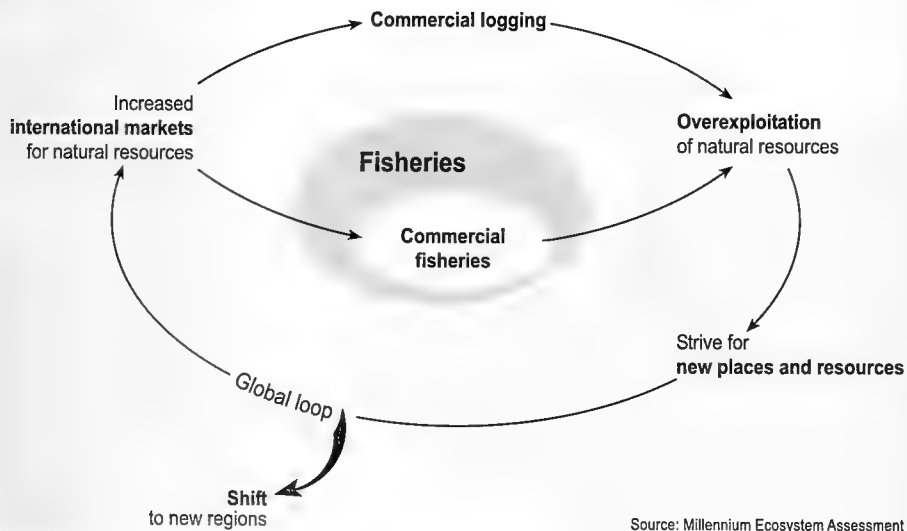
Commercial logging

Increased **international markets** for natural resources

Overexploitation of natural resources

Fisheries

Commercial fisheries

Strive for new places and resources

Global loop

Shift to new regions

Source: Millennium Ecosystem Assessment